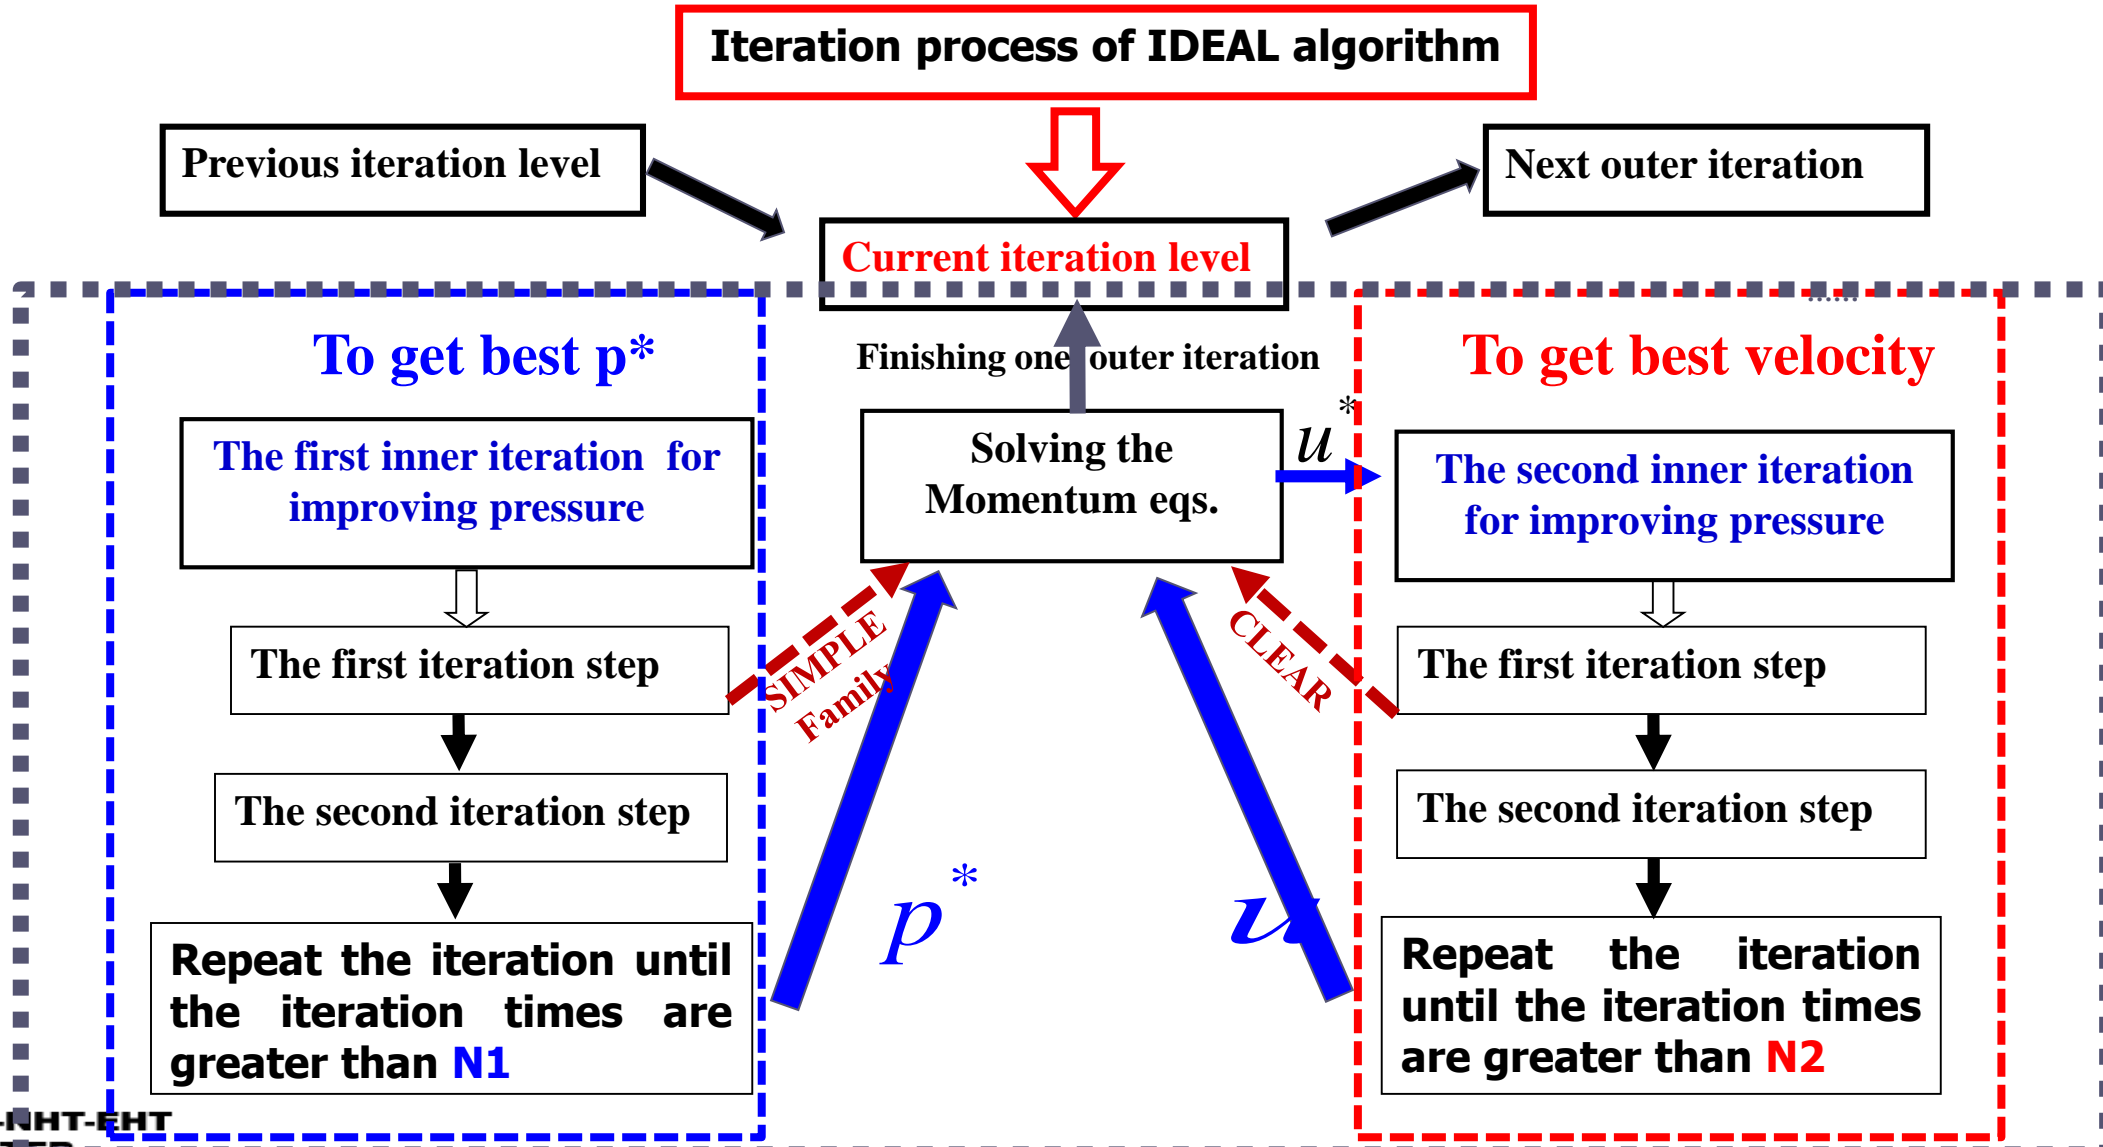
Iteration process of IDEAL algorithm

Previous iteration level

Current iteration level

Next outer iteration

To get best p*

The first inner iteration for improving pressure

The first iteration step

The second iteration step

Repeat the iteration until the iteration times are greater than N1

Finishing one outer iteration

Solving the Momentum eqs.

$u^*$

SIMPLE Family

CLEAR

$p^*$

$u$

To get best velocity

The second inner iteration for improving pressure

The first iteration step

The second iteration step

Repeat the iteration until the iteration times are greater than N2

-NHT-EHT